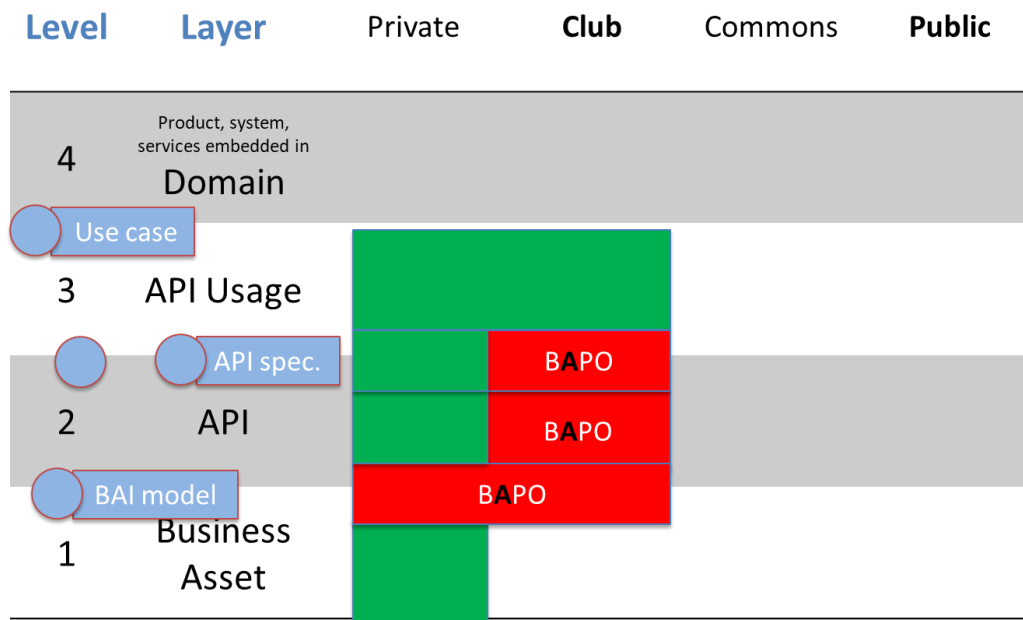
| Level | Layer | Private | Club | Commons | Public |
|---|---|---|---|---|---|
| 4 | Product, system, services embedded in Domain | | | | |
| 3 | API Usage | | | | |
| 2 | API | | | | |
| 1 | Business Asset | | | | |

Use case

API spec.

BAI model

BAPO

BAPO

BAPO